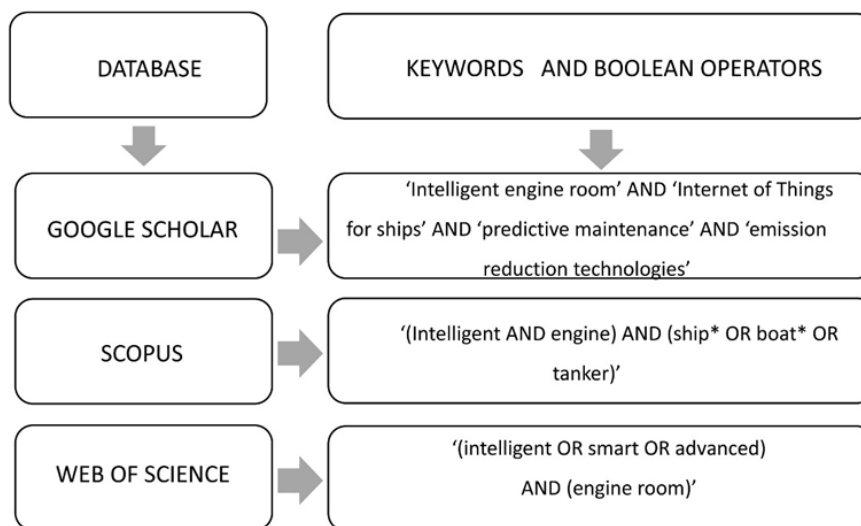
DATABASE

KEYWORDS AND BOOLEAN OPERATORS

GOOGLE SCHOLAR

‘Intelligent engine room’ AND ‘Internet of Things for ships’ AND ‘predictive maintenance’ AND ‘emission reduction technologies’

SCOPUS

‘(Intelligent AND engine) AND (ship* OR boat* OR tanker)’

WEB OF SCIENCE

‘(intelligent OR smart OR advanced) AND (engine room)’